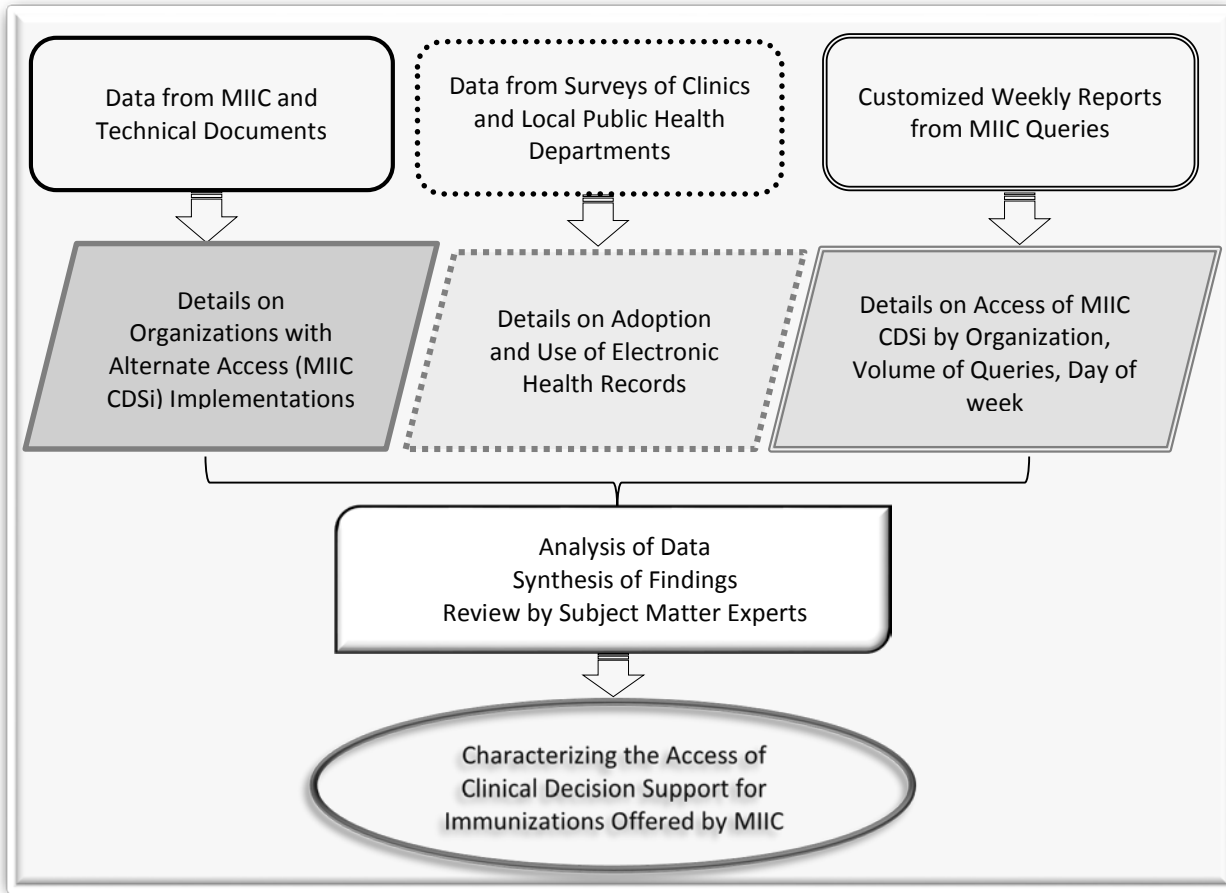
Data from MIIC and Technical Documents

Data from Surveys of Clinics and Local Public Health Departments

Customized Weekly Reports from MIIC Queries

Details on Organizations with Alternate Access (MIIC CDSi) Implementations

Details on Adoption and Use of Electronic Health Records

Details on Access of MIIC CDSi by Organization, Volume of Queries, Day of week

Analysis of Data
Synthesis of Findings
Review by Subject Matter Experts

Characterizing the Access of Clinical Decision Support for Immunizations Offered by MIIC